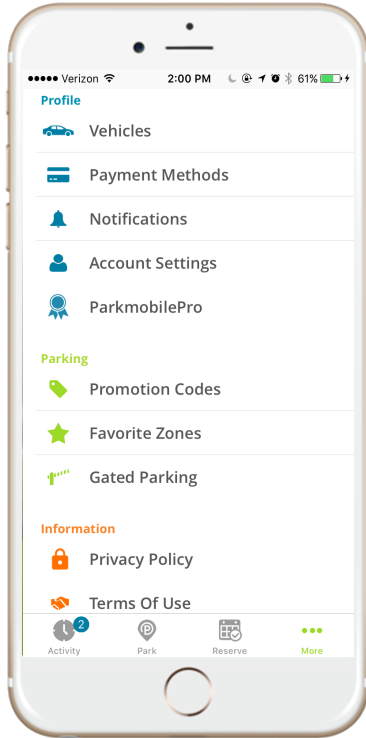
●●●●● Verizon 2:00 PM 61%

Profile

Vehicles

Payment Methods

Notifications

Account Settings

ParkmobilePro

Parking

Promotion Codes

Favorite Zones

Gated Parking

Information

Privacy Policy

Terms Of Use

2
Activity Park Reserve More